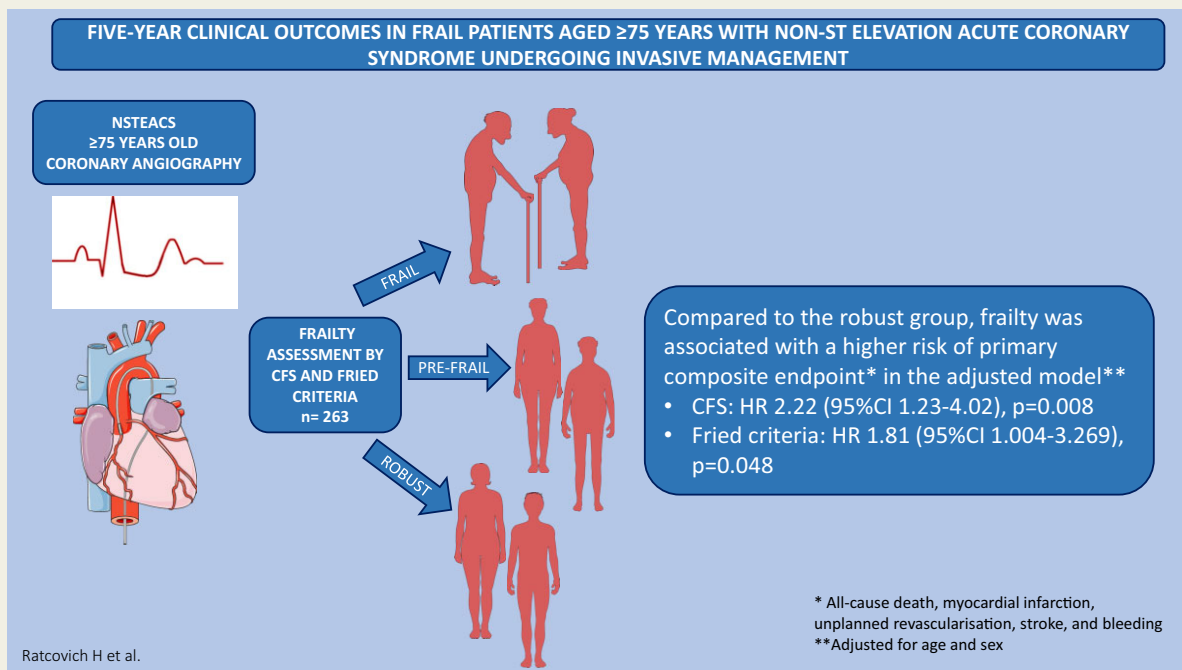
FIVE-YEAR CLINICAL OUTCOMES IN FRAIL PATIENTS AGED ≥75 YEARS WITH NON-ST ELEVATION ACUTE CORONARY SYNDROME UNDERGOING INVASIVE MANAGEMENT

NSTEACS
≥75 YEARS OLD
CORONARY ANGIOGRAPHY

FRAILTY ASSESSMENT BY CFS AND FRIED CRITERIA
n= 263

FRAIL

PRE-FRAIL

ROBUST

Compared to the robust group, frailty was associated with a higher risk of primary composite endpoint* in the adjusted model**
• CFS: HR 2.22 (95%CI 1.23-4.02), p=0.008
• Fried criteria: HR 1.81 (95%CI 1.004-3.269), p=0.048

* All-cause death, myocardial infarction, unplanned revascularisation, stroke, and bleeding
**Adjusted for age and sex

Ratcovich H et al.